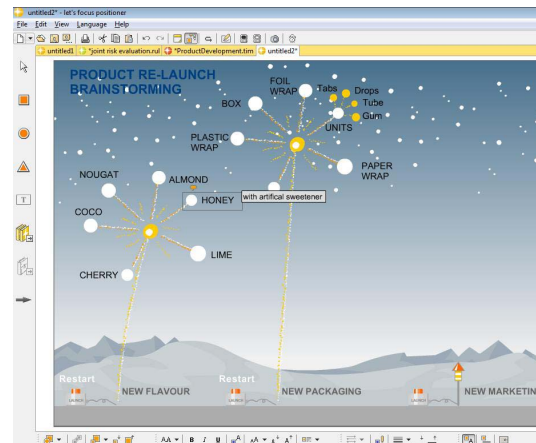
untitled2* - let's focus positioner
File Edit View Language Help
untitled1 *joint risk evaluation.rul *ProductDevelopment.tim untitled2*
PRODUCT RE-LAUNCH BRAINSTORMING
FOIL WRAP
Tabs
Drops
Tube
Gum
BOX
UNITS
PLASTIC WRAP
PAPER WRAP
NOUGAT
ALMOND
HONEY
with artifical sweetener
COCO
LIME
CHERRY
Restart
NEW FLAVOUR
Restart
NEW PACKAGING
NEW MARKETIN